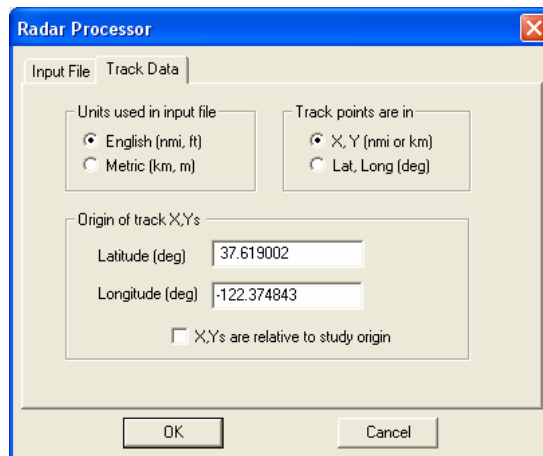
Radar Processor

Input File | Track Data

Units used in input file
English (nmi, ft)
Metric (km, m)

Track points are in
X, Y (nmi or km)
Lat, Long (deg)

Origin of track X,Ys
Latitude (deg) 37.619002
Longitude (deg) -122.374843
X,Ys are relative to study origin

OK
Cancel